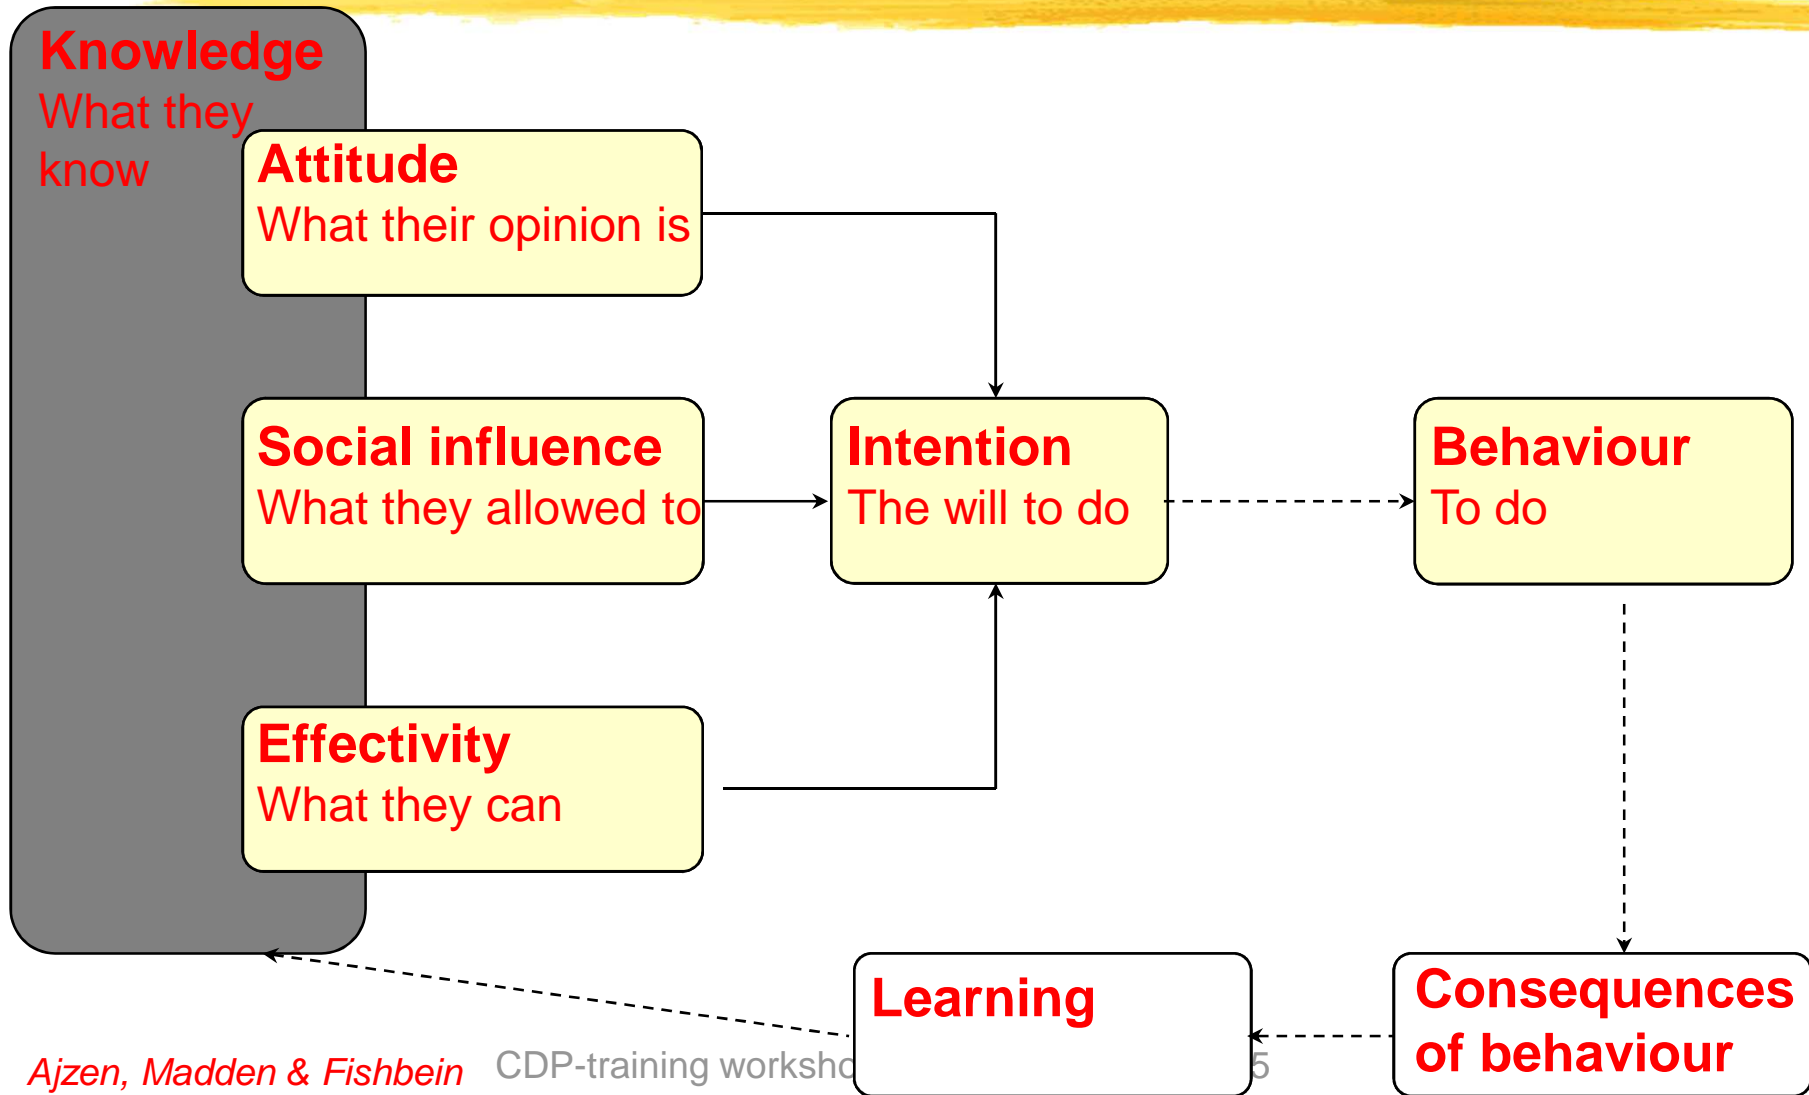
Knowledge
What they know

Attitude
What their opinion is

Social influence
What they allowed to

Effectivity
What they can

Intention
The will to do

Behaviour
To do

Consequences of behaviour

Learning

Ajzen, Madden & Fishbein

CDP-training worksho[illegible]

5